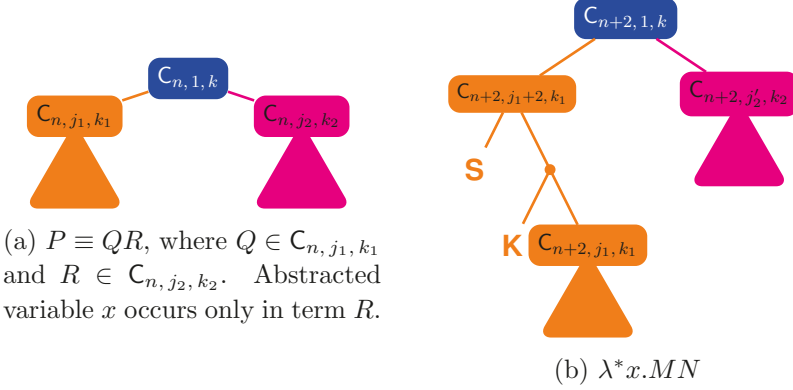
$\mathsf{C}_{n,1,k}$

$\mathsf{C}_{n,j_1,k_1}$

$\mathsf{C}_{n,j_2,k_2}$

(a) $P \equiv QR$, where $Q \in \mathsf{C}_{n,j_1,k_1}$ and $R \in \mathsf{C}_{n,j_2,k_2}$. Abstracted variable $x$ occurs only in term $R$.

$\mathsf{C}_{n+2,1,k}$

$\mathsf{C}_{n+2,j_1+2,k_1}$

$\mathsf{C}_{n+2,j_2',k_2}$

S

K

$\mathsf{C}_{n+2,j_1,k_1}$

(b) $\lambda^* x.MN$